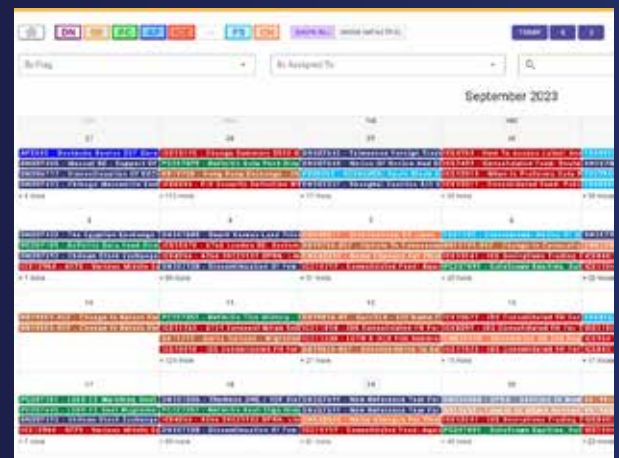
DN AP PC AP FS CH

By Flag

By Assigned To

TODAY

September 2023

27

28

29

30

+ 4 more

+ 113 more

+ 17 more

+ 10 more

3

4

5

6

+ 7 more

+ 89 more

+ 31 more

+ 20 more

10

11

12

13

+ 121 more

+ 27 more

+ 15 more

17

18

19

20

+ 7 more

+ 89 more

+ 31 more

+ 40 more